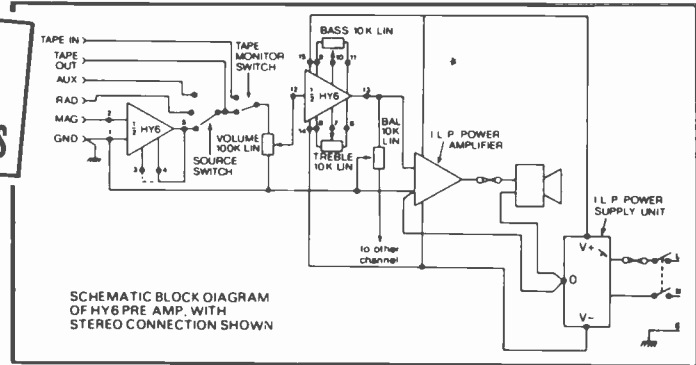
S

TAPE IN
TAPE OUT
AUX
RAD
MAG
GND

2
1
$\frac{1}{2}$ HY6
5
3
4

TAPE MONITOR SWITCH

SOURCE SWITCH

VOLUME 100K LIN

BASS 10K LIN
15
9
10
11
12
$\frac{1}{2}$ HY6
13
14
8
7
6
TREBLE 10K LIN

BAL 10K LIN

to other channel

I L P POWER AMPLIFIER

I L P POWER SUPPLY UNIT

V+
0
V−

SCHEMATIC BLOCK DIAGRAM OF HY6 PRE AMP. WITH STEREO CONNECTION SHOWN